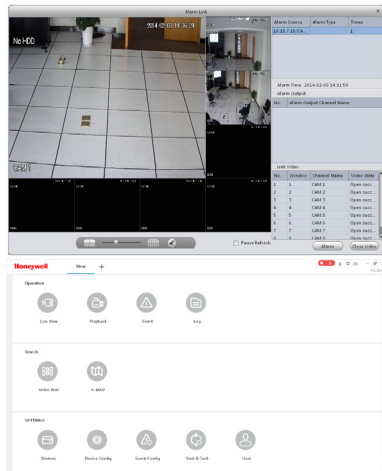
Alarm Link

No HDD

2014-02-08 14:36:19

CAM1

| Alarm Source | Alarm Type | Times |
|---|---|---|
| 10.15.7.15/CA... | | 1 |

Alarm Time: 2014-02-00 14:31:53

Alarm Output

| No. | Alarm Output Channel Name |
|---|---|

Link Video

| No. | Window | Channel Name | Video State |
|---|---|---|---|
| 1 | 1 | CAM 1 | Open succ... |
| 2 | 2 | CAM 2 | Open succ... |
| 3 | 3 | CAM 3 | Open succ... |
| 4 | 4 | CAM 4 | Open succ... |
| 5 | 5 | CAM 5 | Open succ... |
| 6 | 6 | CAM 6 | Open succ... |
| 7 | 7 | CAM 7 | Open succ... |

Pause Refresh

Alarm

Close Video

Honeywell

New +

Operation

Live View

Playback

Event

Log

Search

Video Wall

E-MAP

SETTINGS

Devices

Device Config

Event Config

Tour & Task

User